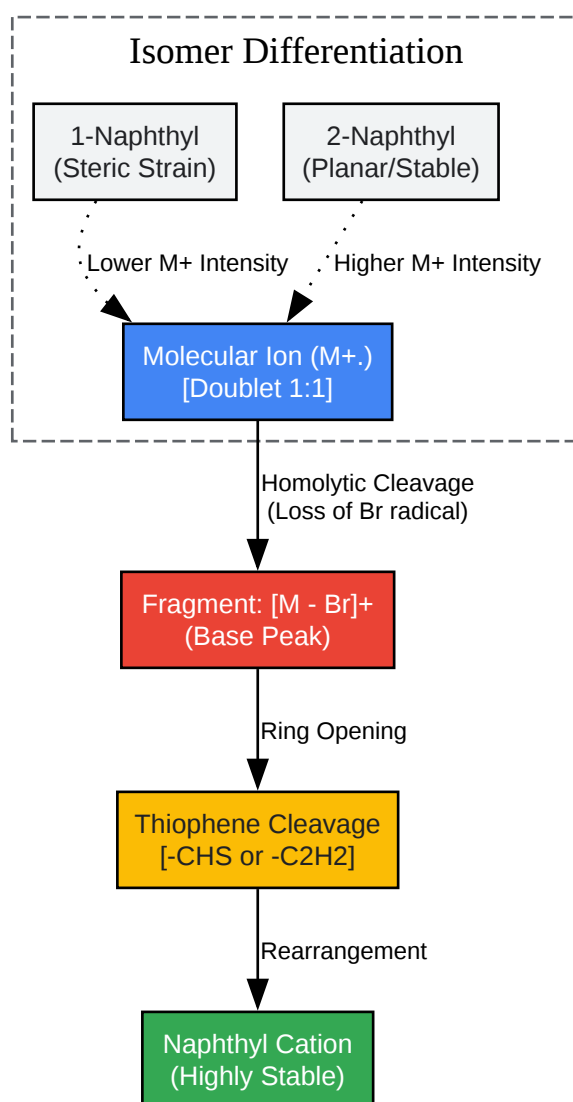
Isomer Differentiation

1-Naphthyl
(Steric Strain)

2-Naphthyl
(Planar/Stable)

Lower M+ Intensity

Higher M+ Intensity

Molecular Ion (M+.)
[Doublet 1:1]

Homolytic Cleavage
(Loss of Br radical)

Fragment: [M - Br]+
(Base Peak)

Ring Opening

Thiophene Cleavage
[-CHS or -C2H2]

Rearrangement

Naphthyl Cation
(Highly Stable)